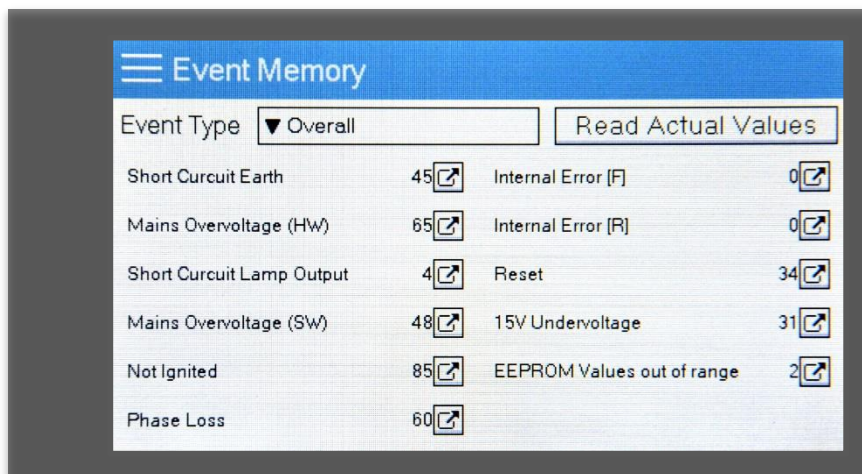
Event Memory

Event Type ▼ Overall

Read Actual Values

| | | | |
|---|---|---|---|
| Short Curcuit Earth | 45 | Internal Error [F] | 0 |
| Mains Overvoltage (HW) | 65 | Internal Error [R] | 0 |
| Short Curcuit Lamp Output | 4 | Reset | 34 |
| Mains Overvoltage (SW) | 48 | 15V Undervoltage | 31 |
| Not Ignited | 85 | EEPROM Values out of range | 2 |
| Phase Loss | 60 | | |